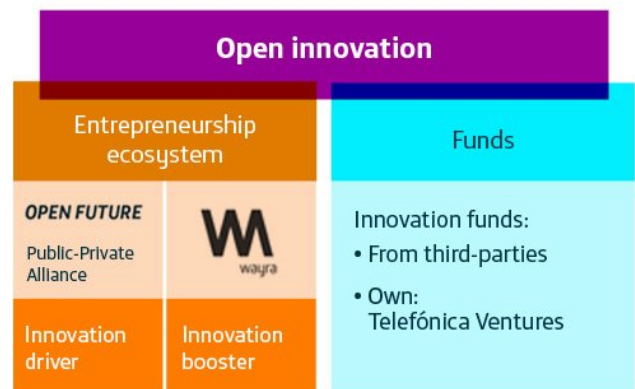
Open innovation

Entrepreneurship ecosystem

OPEN FUTURE

Public-Private Alliance

wayra

Innovation driver

Innovation booster

Funds

Innovation funds:

• From third-parties

• Own: Telefónica Ventures